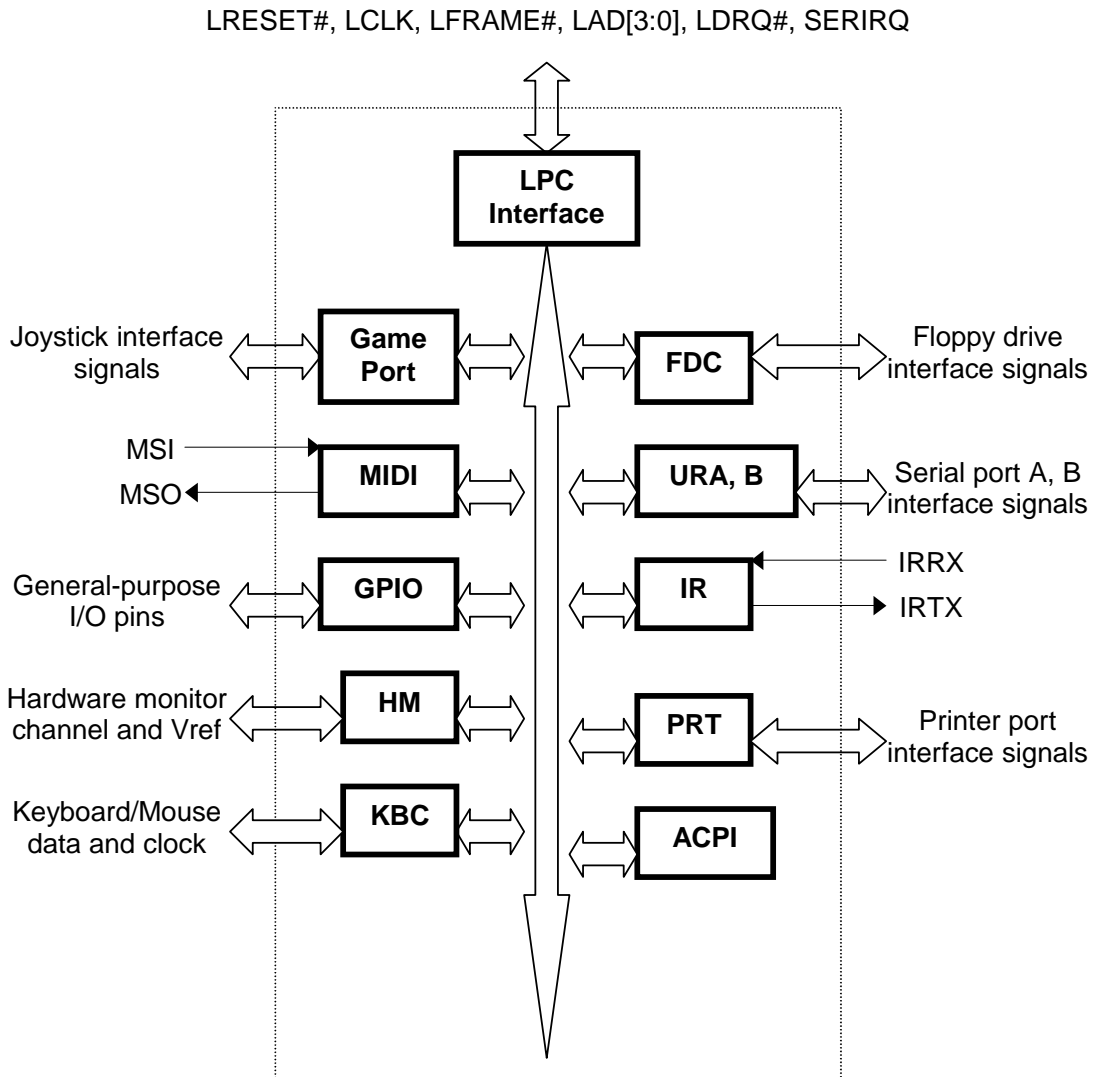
LRESET#, LCLK, LFRAME#, LAD[3:0], LDRQ#, SERIRQ

LPC Interface

Joystick interface signals

Game Port

FDC

Floppy drive interface signals

MSI

MSO

MIDI

URA, B

Serial port A, B interface signals

IRRX

General-purpose I/O pins

GPIO

IR

IRTX

Hardware monitor channel and Vref

HM

PRT

Printer port interface signals

Keyboard/Mouse data and clock

KBC

ACPI